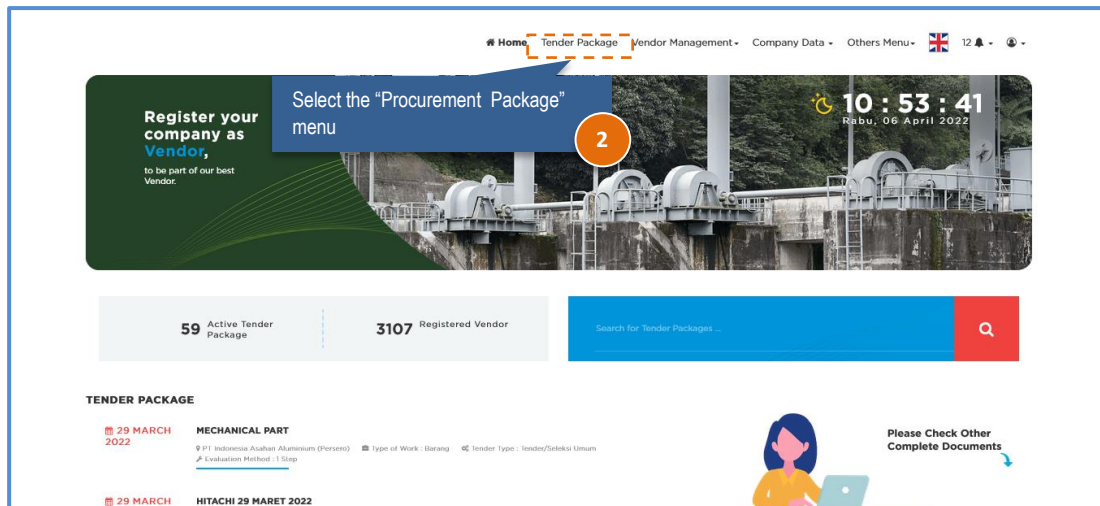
Home Tender Package Vendor Management Company Data Others Menu 12

Select the “Procurement Package” menu

2

Register your company as Vendor, to be part of our best Vendor.

10 : 53 : 41
Rabu, 06 April 2022

59 Active Tender Package

3107 Registered Vendor

Search for Tender Packages ...

TENDER PACKAGE

29 MARCH 2022

MECHANICAL PART

PT Indonesia Asahan Aluminium (Persero) Type of Work : Barang Tender Type : Tender/Seleksi Umum
Evaluation Method : 1 Step

Please Check Other Complete Documents

29 MARCH

HITACHI 29 MARET 2022